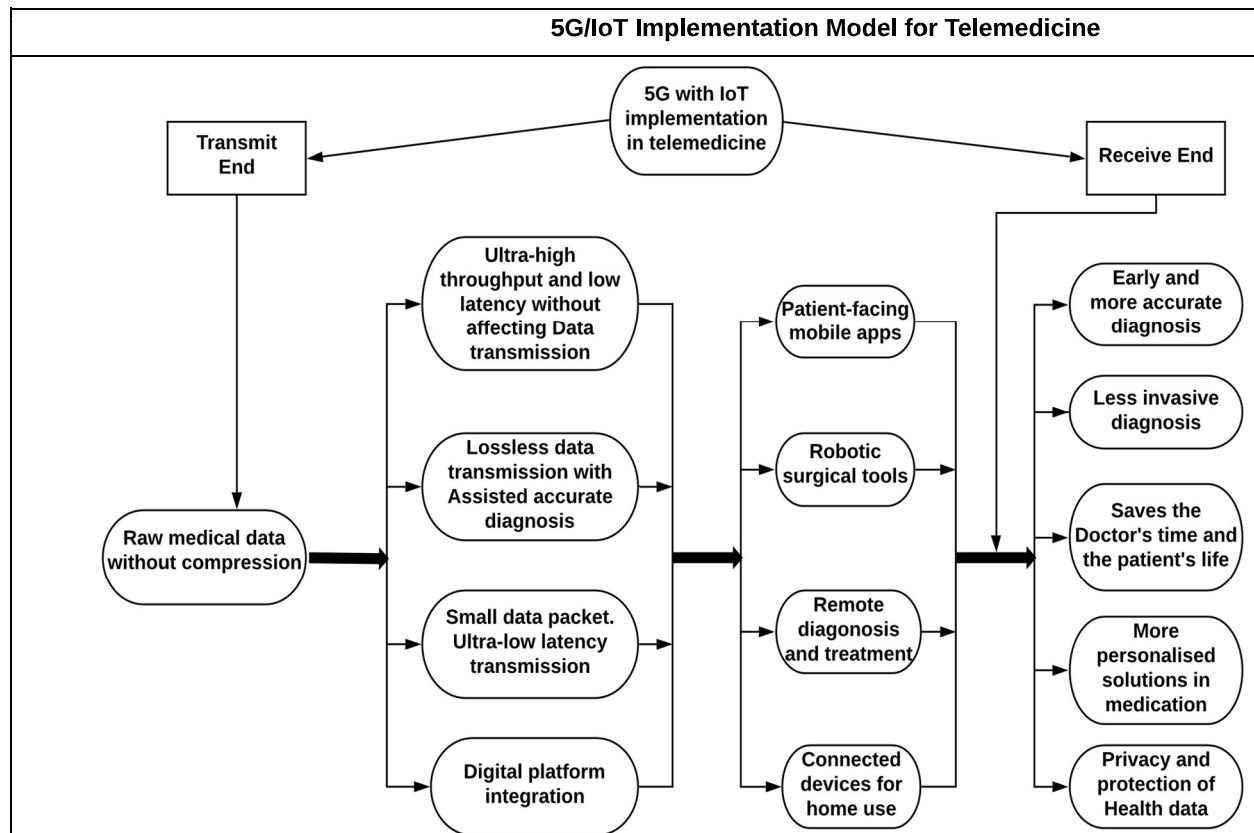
5G/IoT Implementation Model for Telemedicine

5G with IoT implementation in telemedicine

Transmit End

Receive End

Raw medical data without compression

Ultra-high throughput and low latency without affecting Data transmission

Lossless data transmission with Assisted accurate diagnosis

Small data packet. Ultra-low latency transmission

Digital platform integration

Patient-facing mobile apps

Robotic surgical tools

Remote diagonosis and treatment

Connected devices for home use

Early and more accurate diagnosis

Less invasive diagnosis

Saves the Doctor's time and the patient's life

More personalised solutions in medication

Privacy and protection of Health data